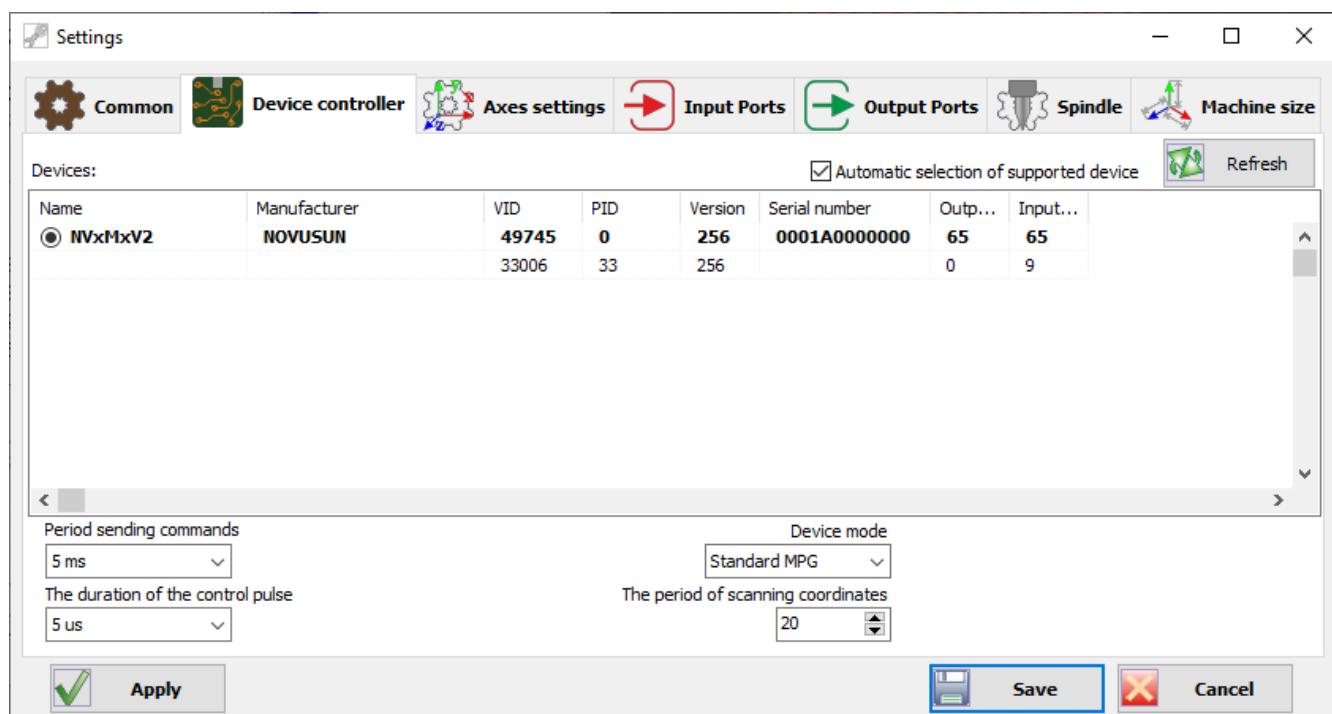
Settings

Common | Device controller | Axes settings | Input Ports | Output Ports | Spindle | Machine size

Devices:

Automatic selection of supported device

Refresh

| Name | Manufacturer | VID | PID | Version | Serial number | Outp... | Input... |
|---|---|---|---|---|---|---|---|
| NVxMxV2 | NOVUSUN | 49745 | 0 | 256 | 0001A0000000 | 65 | 65 |
| | | 33006 | 33 | 256 | | 0 | 9 |

Period sending commands

5 ms

The duration of the control pulse

5 us

Device mode

Standard MPG

The period of scanning coordinates

20

Apply

Save

Cancel